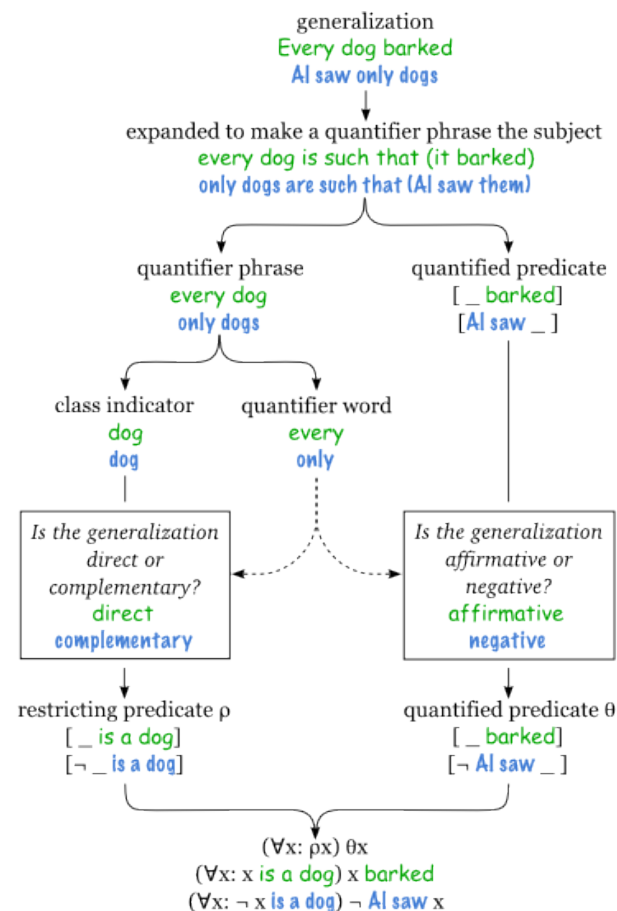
generalization
Every dog barked
Al saw only dogs

expanded to make a quantifier phrase the subject
every dog is such that (it barked)
only dogs are such that (Al saw them)

quantifier phrase
every dog
only dogs

quantified predicate
[ _ barked]
[Al saw _ ]

class indicator
dog
dog

quantifier word
every
only

*Is the generalization direct or complementary?*
direct
complementary

*Is the generalization affirmative or negative?*
affirmative
negative

restricting predicate ρ
[ _ is a dog]
[¬ _ is a dog]

quantified predicate θ
[ _ barked]
[¬ Al saw _ ]

(∀x: ρx) θx
(∀x: x is a dog) x barked
(∀x: ¬ x is a dog) ¬ Al saw x